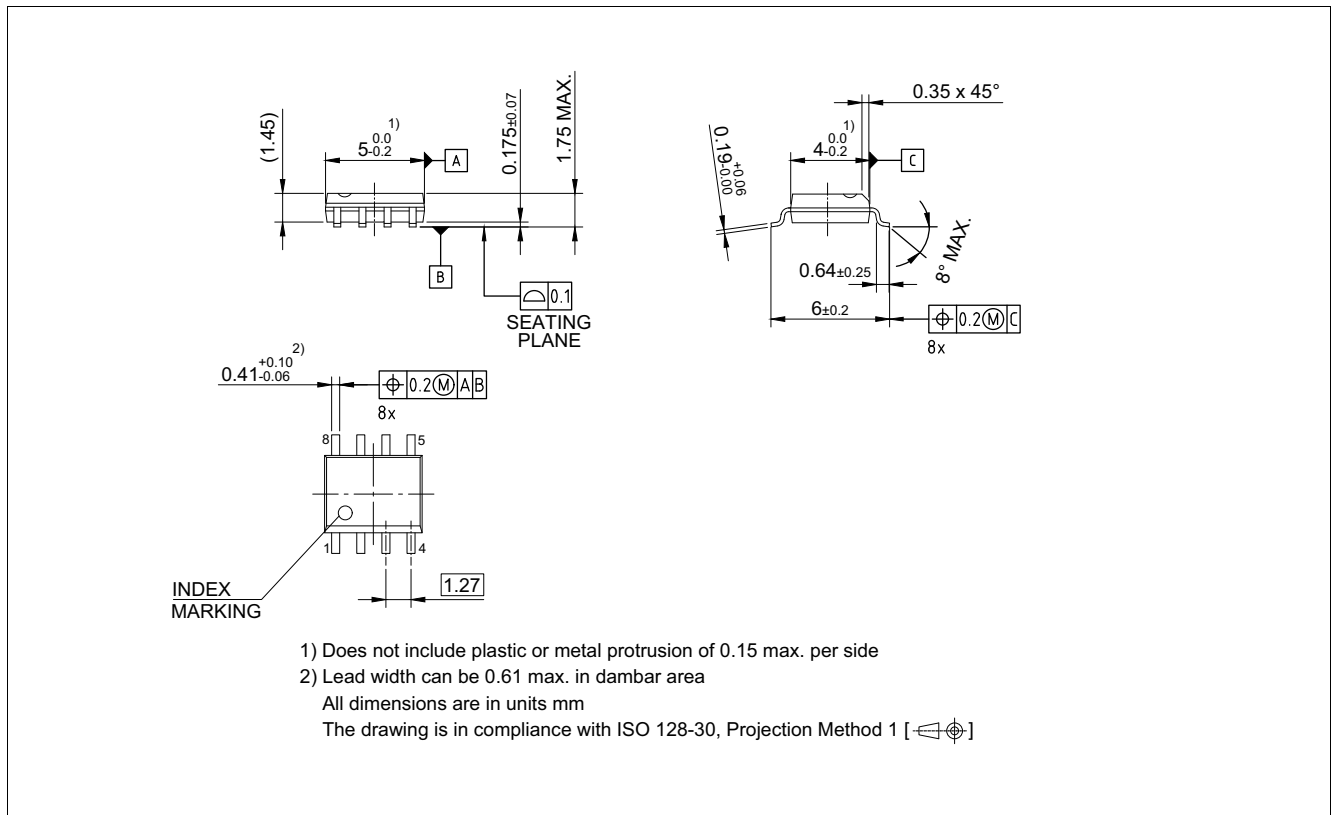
(1.45)

$5^{0.0}_{-0.2}$ 1)

A

0.175±0.07

1.75 MAX.

B

0.1

SEATING PLANE

0.35 x 45°

$0.19^{+0.06}_{-0.00}$

$4^{0.0}_{-0.2}$ 1)

C

8° MAX.

0.64±0.25

6±0.2

0.2 M C

8x

$0.41^{+0.10}_{-0.06}$ 2)

0.2 M A B

8x

8

5

1

4

1.27

INDEX MARKING

1) Does not include plastic or metal protrusion of 0.15 max. per side

2) Lead width can be 0.61 max. in dambar area

All dimensions are in units mm

The drawing is in compliance with ISO 128-30, Projection Method 1 [ ]